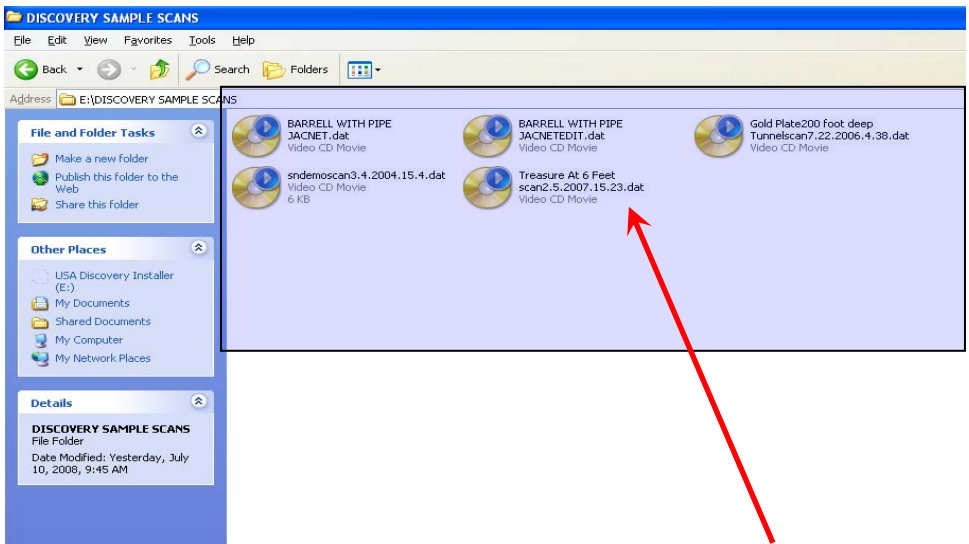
DISCOVERY SAMPLE SCANS

File Edit View Favorites Tools Help

Back Search Folders

Address E:\DISCOVERY SAMPLE SCANS

File and Folder Tasks

Make a new folder
Publish this folder to the Web
Share this folder

Other Places

USA Discovery Installer (E:)
My Documents
Shared Documents
My Computer
My Network Places

Details

DISCOVERY SAMPLE SCANS
File Folder
Date Modified: Yesterday, July 10, 2008, 9:45 AM

BARRELL WITH PIPE JACNET.dat
Video CD Movie

BARRELL WITH PIPE JACNETEDIT.dat
Video CD Movie

Gold Plate200 foot deep Tunnelscan7.22.2006.4.38.dat
Video CD Movie

sndemoscan3.4.2004.15.4.dat
Video CD Movie
6 KB

Treasure At 6 Feet scan2.5.2007.15.23.dat
Video CD Movie